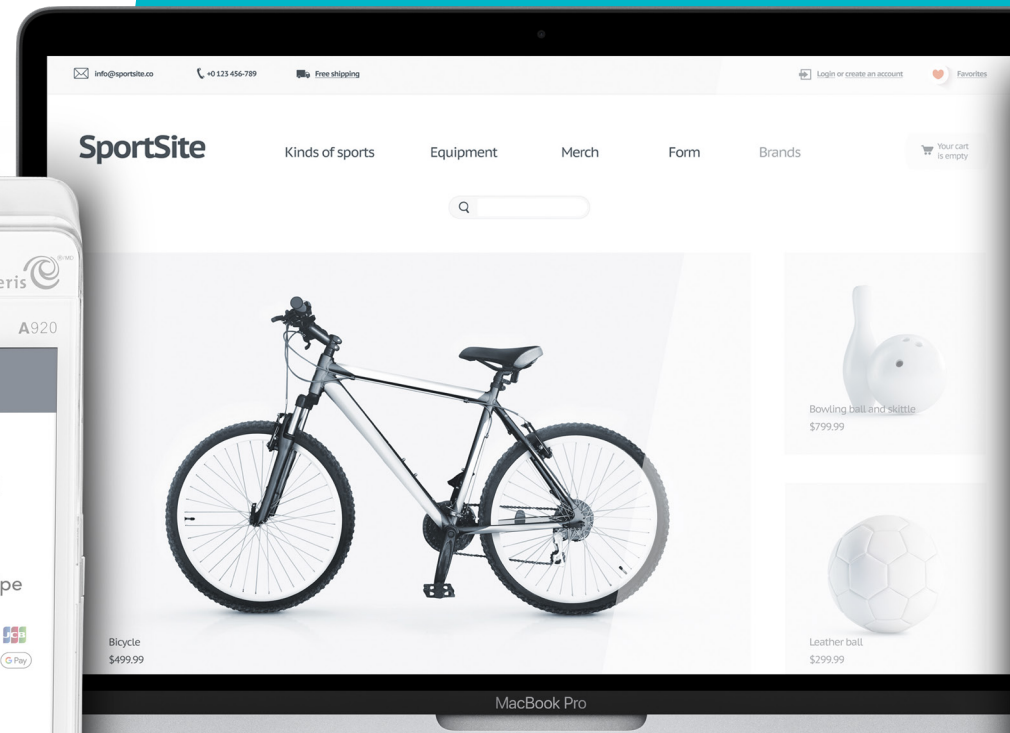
info@sportsite.co
+0 123 456-789
Free shipping
Login or create an account
Favorites

SportSite
Kinds of sports
Equipment
Merch
Form
Brands
Your cart is empty

eris
A920
pe
G Pay

Bicycle
$499.99

Bowling ball and skittle
$799.99

Leather ball
$299.99

MacBook Pro